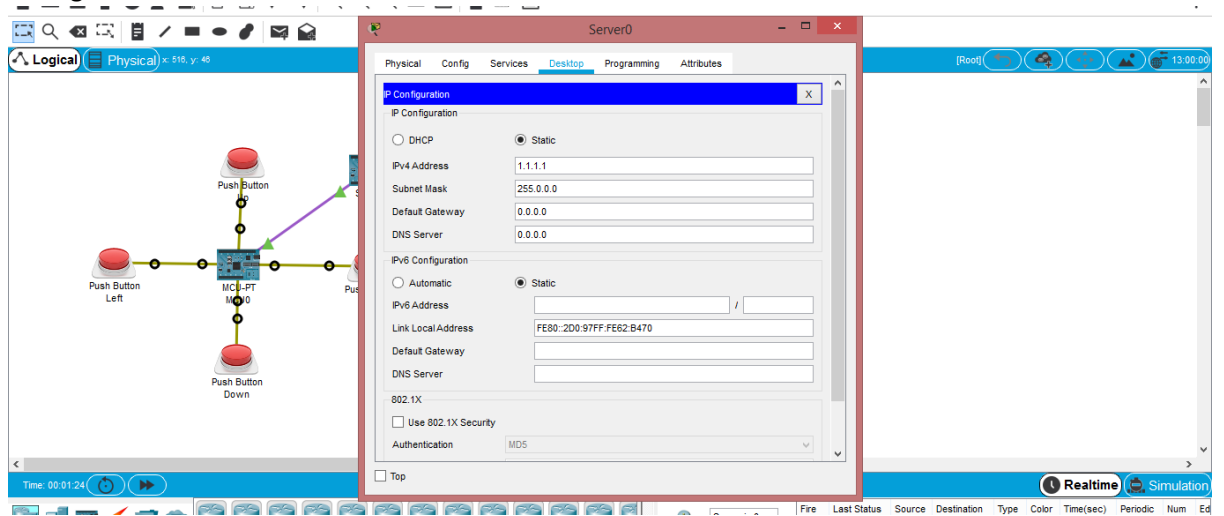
Logical Physical x: 516, y: 46

Push Button Up

Push Button Left

MCU-PT MCU0

Push Button Down

Time: 00:01:24

Server0

Physical Config Services Desktop Programming Attributes

IP Configuration X

IP Configuration

DHCP Static

IPv4 Address 1.1.1.1

Subnet Mask 255.0.0.0

Default Gateway 0.0.0.0

DNS Server 0.0.0.0

IPv6 Configuration

Automatic Static

IPv6 Address /

Link Local Address FE80::2D0:97FF:FE62:B470

Default Gateway

DNS Server

802.1X

Use 802.1X Security

Authentication MD5

Top

[Root] 13:00:00

Realtime Simulation

Fire Last Status Source Destination Type Color Time(sec) Periodic Num Ed